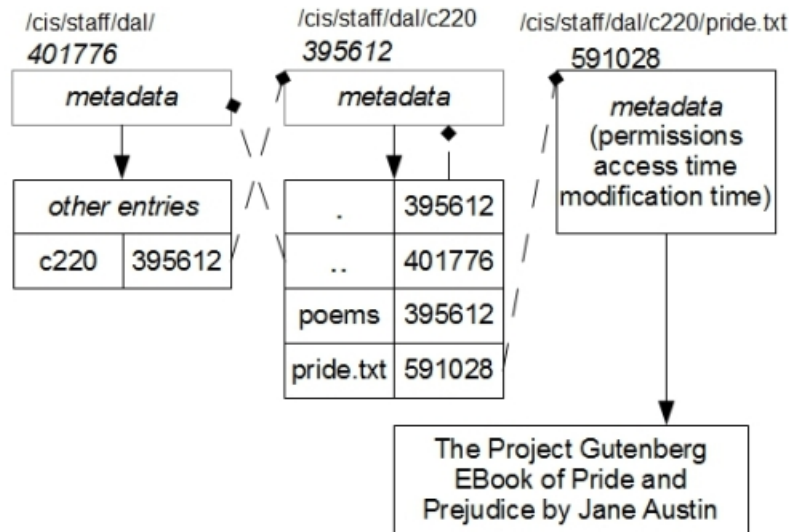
/cis/staff/dal/
401776

metadata

other entries

| c220 | 395612 |
|---|---|

/cis/staff/dal/c220
395612

metadata

| . | 395612 |
|---|---|
| .. | 401776 |
| poems | 395612 |
| pride.txt | 591028 |

/cis/staff/dal/c220/pride.txt
591028

metadata
(permissions
access time
modification time)

The Project Gutenberg EBook of Pride and Prejudice by Jane Austin